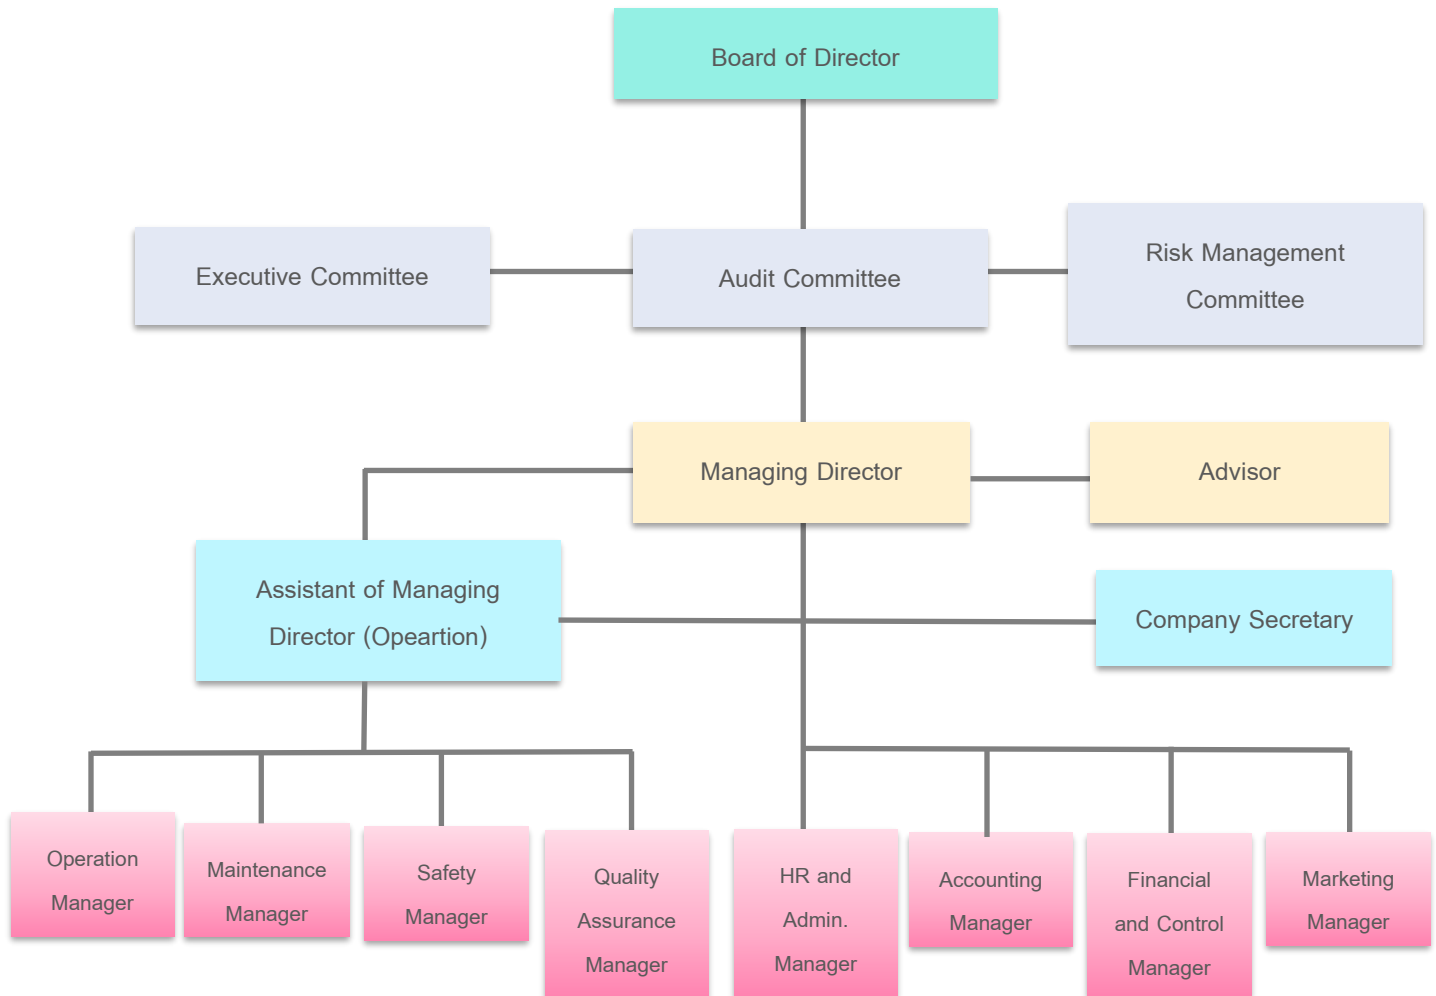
Board of Director

Executive Committee

Audit Committee

Risk Management Committee

Managing Director

Advisor

Assistant of Managing Director (Opeartion)

Company Secretary

Operation Manager

Maintenance Manager

Safety Manager

Quality Assurance Manager

HR and Admin. Manager

Accounting Manager

Financial and Control Manager

Marketing Manager